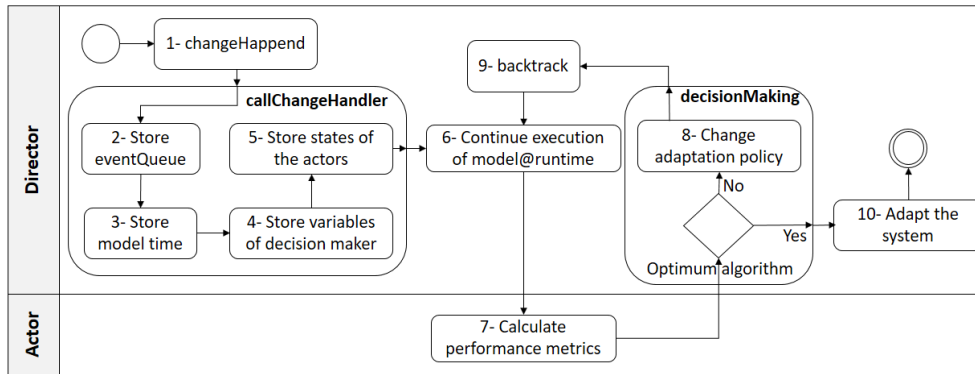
Director

1- changeHappend

callChangeHandler

2- Store eventQueue

3- Store model time

4- Store variables of decision maker

5- Store states of the actors

9- backtrack

6- Continue execution of model@runtime

decisionMaking

8- Change adaptation policy

No

Yes

Optimum algorithm

10- Adapt the system

Actor

7- Calculate performance metrics